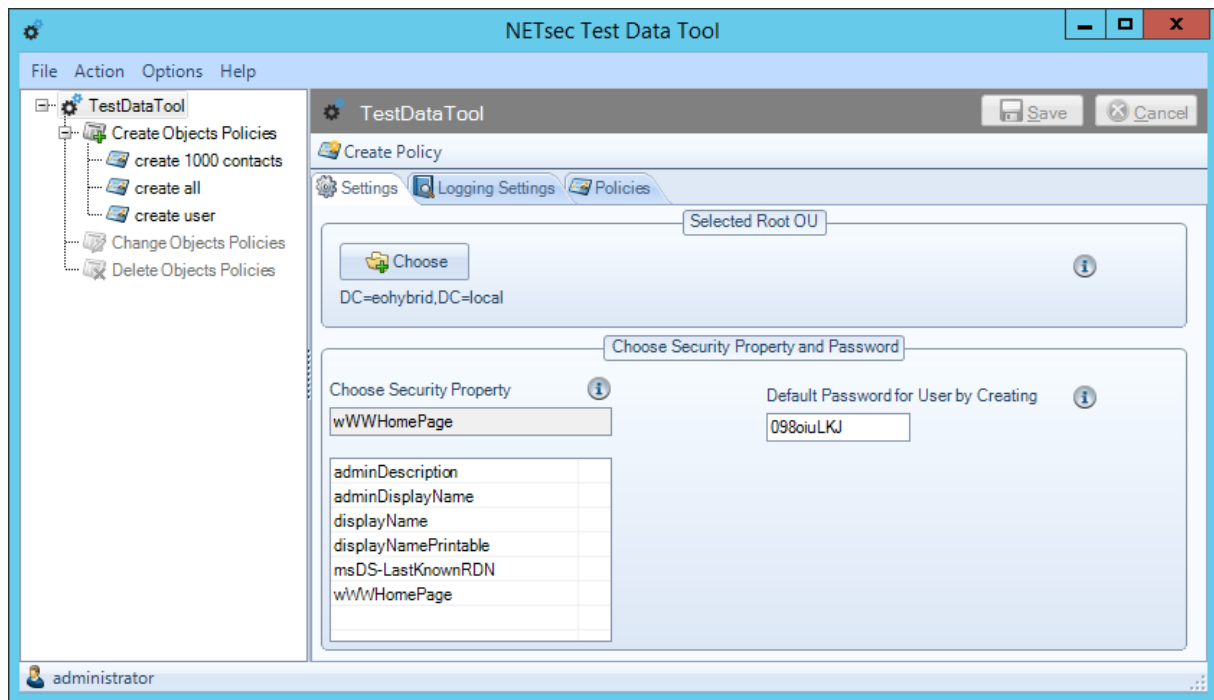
NETsec Test Data Tool

File Action Options Help

TestDataTool
Create Objects Policies
create 1000 contacts
create all
create user
Change Objects Policies
Delete Objects Policies

TestDataTool
Save
Cancel

Create Policy

Settings
Logging Settings
Policies

Selected Root OU

Choose

DC=eohybrid,DC=local

Choose Security Property and Password

Choose Security Property

wWWHomePage

adminDescription
adminDisplayName
displayName
displayNamePrintable
msDS-LastKnownRDN
wWWHomePage

Default Password for User by Creating

098oiuLKJ

administrator